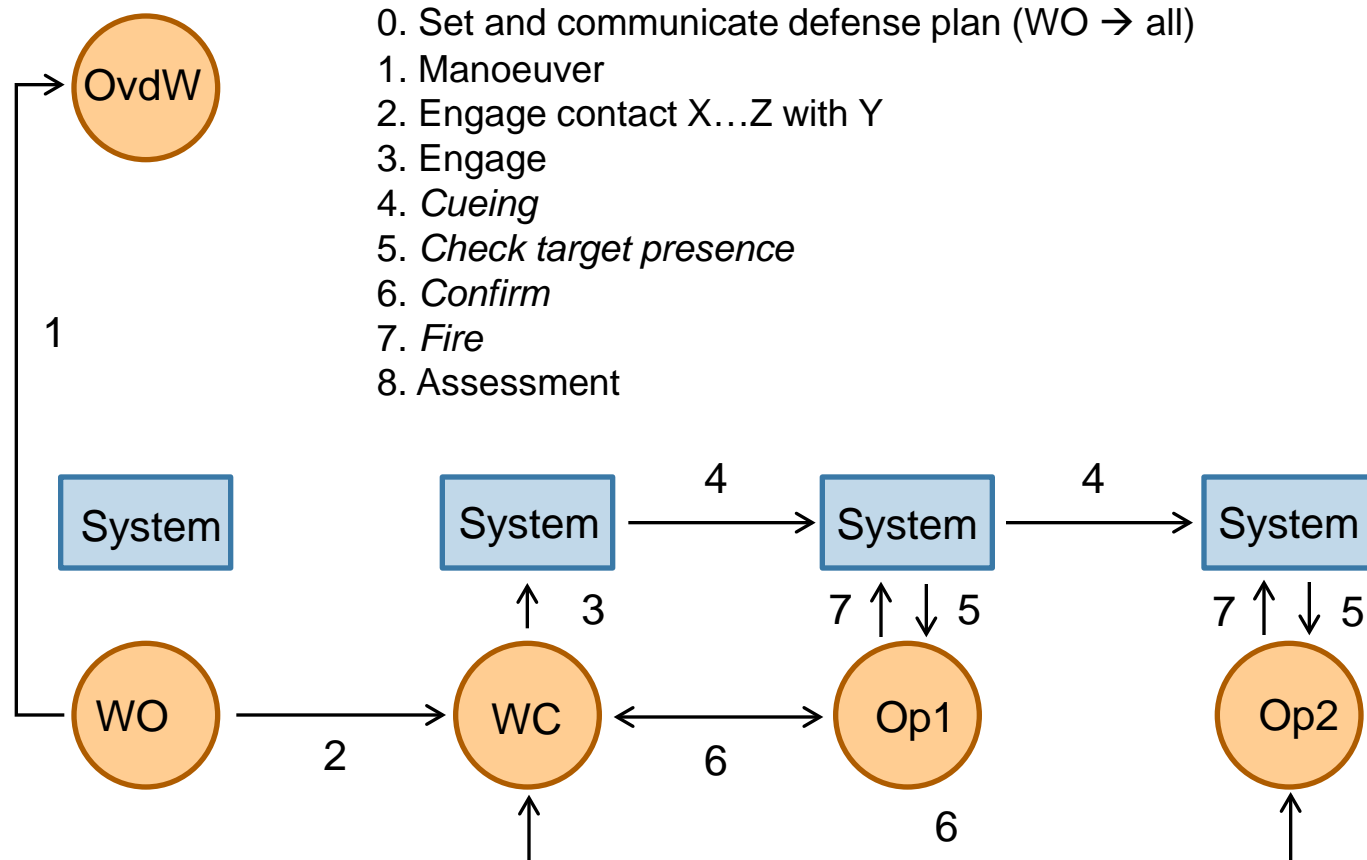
0. Set and communicate defense plan (WO → all)
1. Manoeuver
2. Engage contact X…Z with Y
3. Engage
4. *Cueing*
5. *Check target presence*
6. *Confirm*
7. *Fire*
8. Assessment

OvdW

1

System

System

4

System

4

System

3

7

5

7

5

WO

2

WC

6

Op1

6

Op2